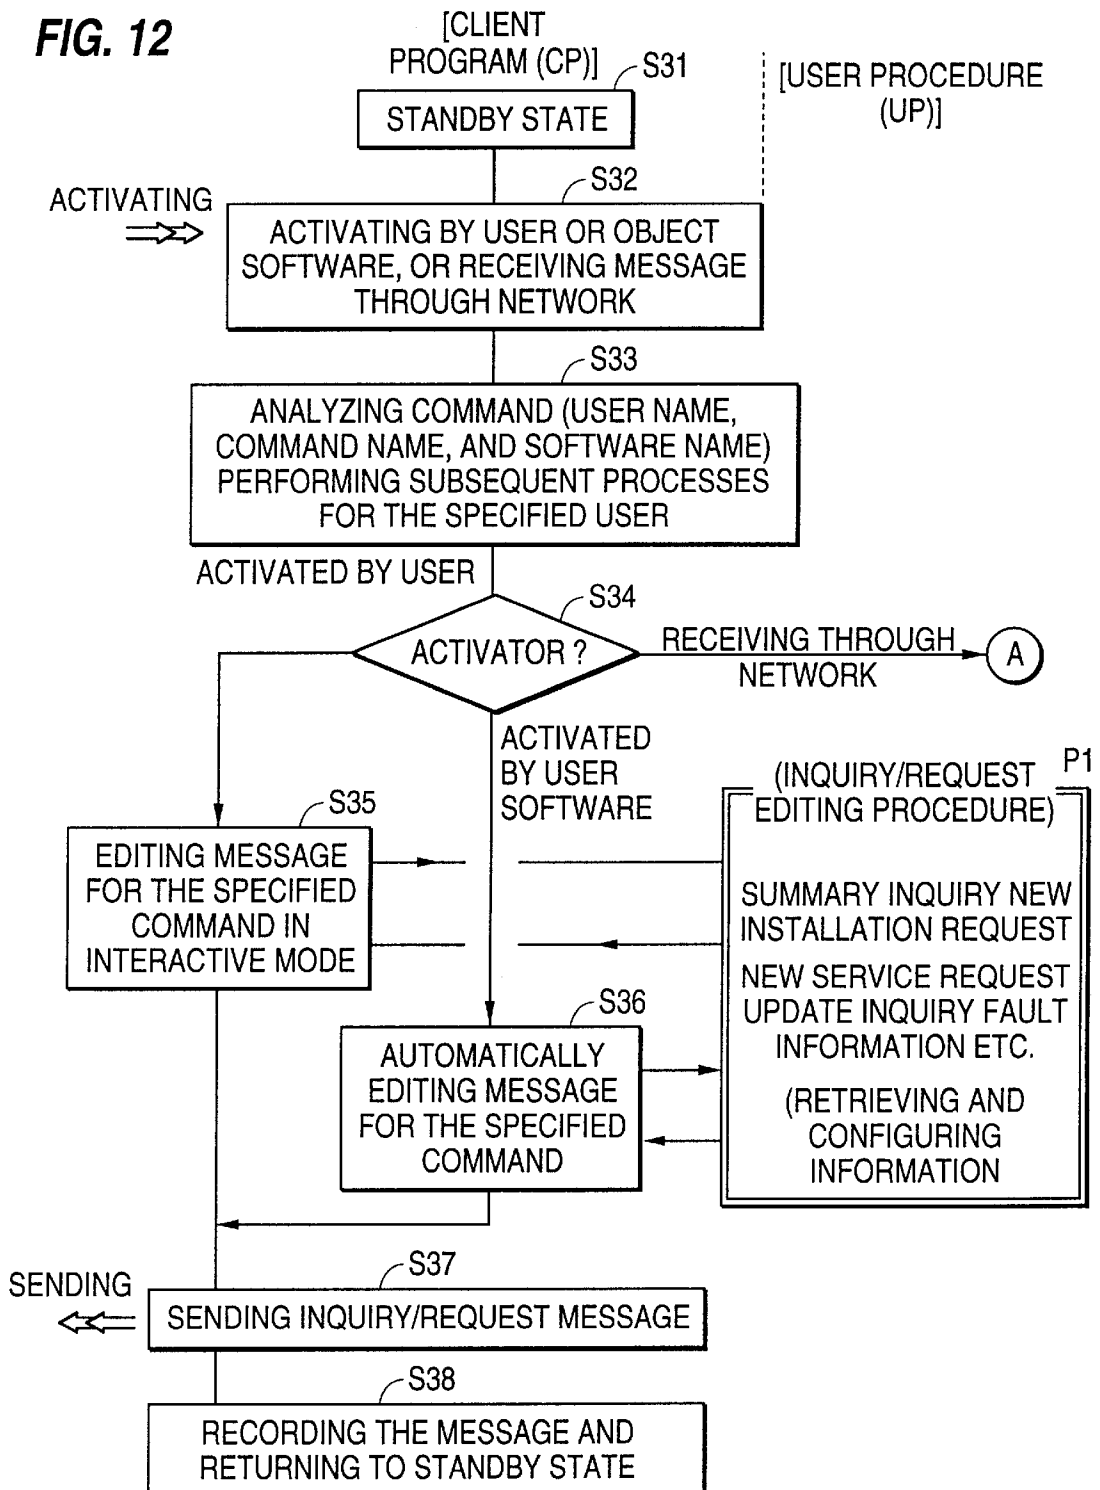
FIG. 12

[CLIENT PROGRAM (CP)]

S31

[USER PROCEDURE (UP)]

STANDBY STATE

S32

ACTIVATING

ACTIVATING BY USER OR OBJECT SOFTWARE, OR RECEIVING MESSAGE THROUGH NETWORK

S33

ANALYZING COMMAND (USER NAME, COMMAND NAME, AND SOFTWARE NAME) PERFORMING SUBSEQUENT PROCESSES FOR THE SPECIFIED USER

ACTIVATED BY USER

S34

ACTIVATOR ?

RECEIVING THROUGH NETWORK

A

ACTIVATED BY USER SOFTWARE

P1

(INQUIRY/REQUEST EDITING PROCEDURE)

S35

EDITING MESSAGE FOR THE SPECIFIED COMMAND IN INTERACTIVE MODE

SUMMARY INQUIRY NEW INSTALLATION REQUEST

NEW SERVICE REQUEST UPDATE INQUIRY FAULT INFORMATION ETC.

(RETRIEVING AND CONFIGURING INFORMATION

S36

AUTOMATICALLY EDITING MESSAGE FOR THE SPECIFIED COMMAND

S37

SENDING

SENDING INQUIRY/REQUEST MESSAGE

S38

RECORDING THE MESSAGE AND RETURNING TO STANDBY STATE